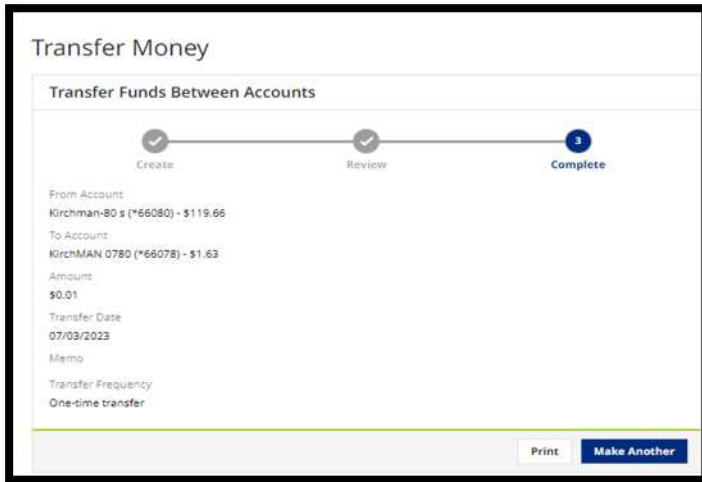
Transfer Money

Transfer Funds Between Accounts

Create

Review

3

Complete

From Account

Kirchman-80 s (*66080) - $119.66

To Account

KirchMAN 0780 (*66078) - $1.63

Amount

$0.01

Transfer Date

07/03/2023

Memo

Transfer Frequency

One-time transfer

Print

Make Another